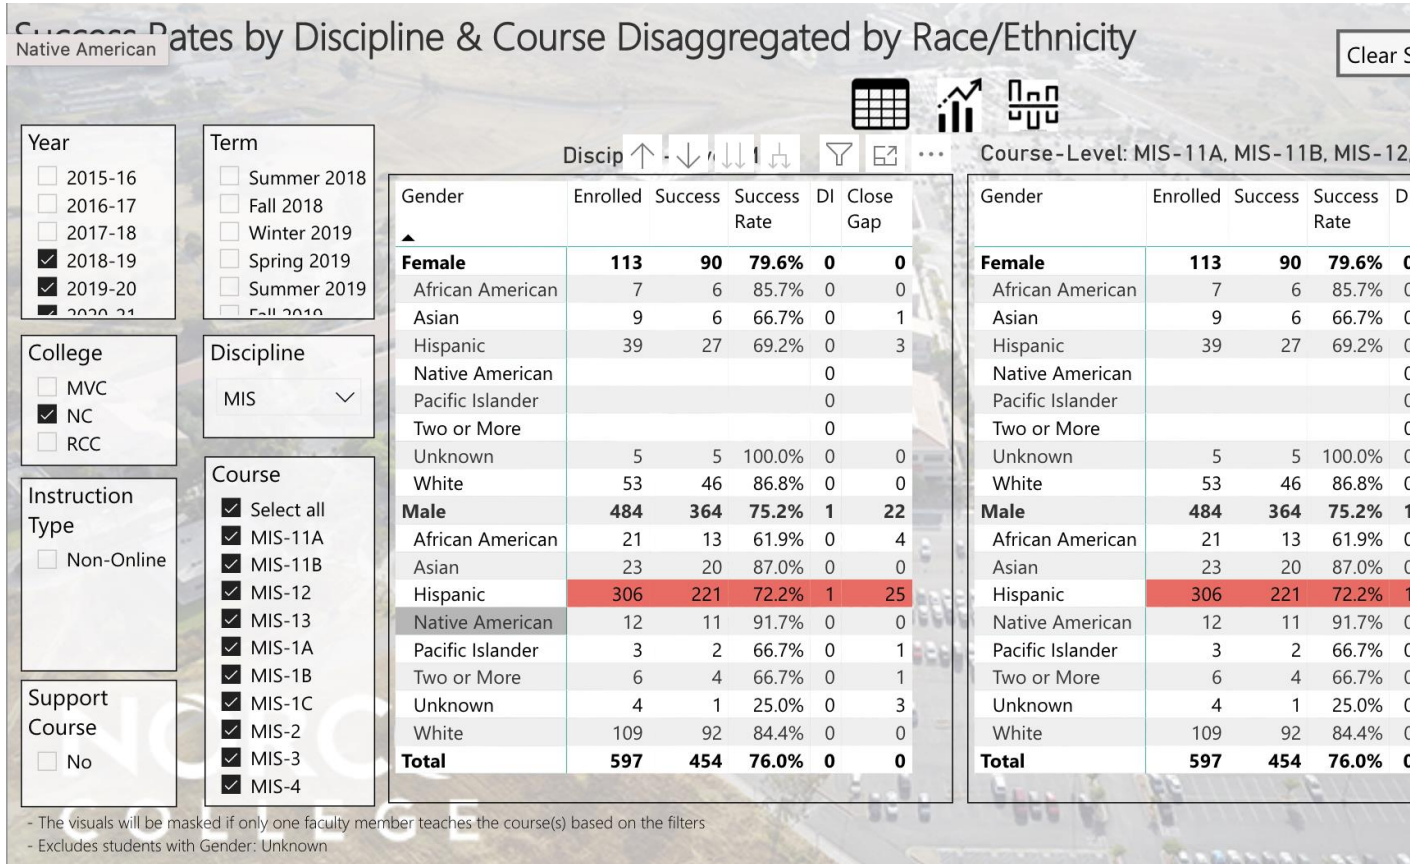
S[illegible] Rates by Discipline & Course Disaggregated by Race/Ethnicity

Native American

Clear S

Year
2015-16
2016-17
2017-18
2018-19
2019-20
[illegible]

Term
Summer 2018
Fall 2018
Winter 2019
Spring 2019
Summer 2019
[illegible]

College
MVC
NC
RCC

Discipline
MIS

Instruction Type
Non-Online

Course
Select all
MIS-11A
MIS-11B
MIS-12
MIS-13
MIS-1A
MIS-1B
MIS-1C
MIS-2
MIS-3
MIS-4

Support Course
No

Discip

| Gender | Enrolled | Success | Success Rate | DI | Close Gap |
|---|---|---|---|---|---|
| Female | 113 | 90 | 79.6% | 0 | 0 |
| African American | 7 | 6 | 85.7% | 0 | 0 |
| Asian | 9 | 6 | 66.7% | 0 | 1 |
| Hispanic | 39 | 27 | 69.2% | 0 | 3 |
| Native American | | | | 0 | |
| Pacific Islander | | | | 0 | |
| Two or More | | | | 0 | |
| Unknown | 5 | 5 | 100.0% | 0 | 0 |
| White | 53 | 46 | 86.8% | 0 | 0 |
| Male | 484 | 364 | 75.2% | 1 | 22 |
| African American | 21 | 13 | 61.9% | 0 | 4 |
| Asian | 23 | 20 | 87.0% | 0 | 0 |
| Hispanic | 306 | 221 | 72.2% | 1 | 25 |
| Native American | 12 | 11 | 91.7% | 0 | 0 |
| Pacific Islander | 3 | 2 | 66.7% | 0 | 1 |
| Two or More | 6 | 4 | 66.7% | 0 | 1 |
| Unknown | 4 | 1 | 25.0% | 0 | 3 |
| White | 109 | 92 | 84.4% | 0 | 0 |
| Total | 597 | 454 | 76.0% | 0 | 0 |

Course-Level: MIS-11A, MIS-11B, MIS-12,

| Gender | Enrolled | Success | Success Rate | D |
|---|---|---|---|---|
| Female | 113 | 90 | 79.6% | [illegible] |
| African American | 7 | 6 | 85.7% | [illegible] |
| Asian | 9 | 6 | 66.7% | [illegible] |
| Hispanic | 39 | 27 | 69.2% | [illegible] |
| Native American | | | | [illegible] |
| Pacific Islander | | | | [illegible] |
| Two or More | | | | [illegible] |
| Unknown | 5 | 5 | 100.0% | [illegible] |
| White | 53 | 46 | 86.8% | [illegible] |
| Male | 484 | 364 | 75.2% | 1 |
| African American | 21 | 13 | 61.9% | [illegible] |
| Asian | 23 | 20 | 87.0% | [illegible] |
| Hispanic | 306 | 221 | 72.2% | 1 |
| Native American | 12 | 11 | 91.7% | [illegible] |
| Pacific Islander | 3 | 2 | 66.7% | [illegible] |
| Two or More | 6 | 4 | 66.7% | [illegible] |
| Unknown | 4 | 1 | 25.0% | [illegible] |
| White | 109 | 92 | 84.4% | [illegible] |
| Total | 597 | 454 | 76.0% | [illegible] |

- The visuals will be masked if only one faculty member teaches the course(s) based on the filters
- Excludes students with Gender: Unknown